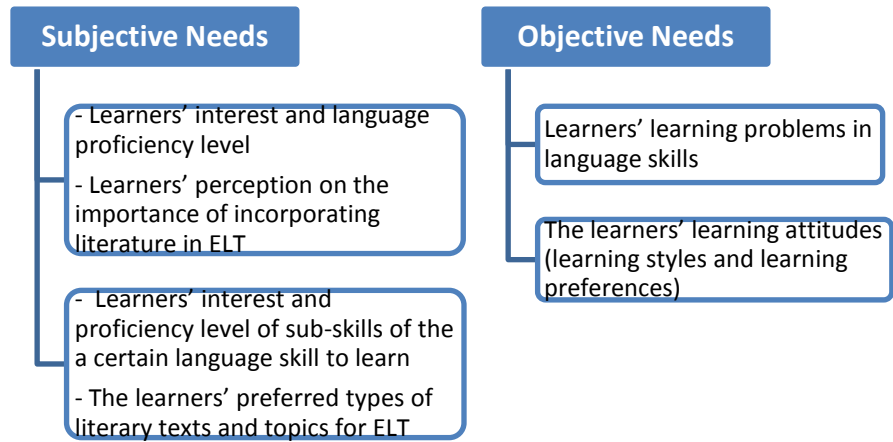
Subjective Needs

- Learners' interest and language proficiency level

- Learners' perception on the importance of incorporating literature in ELT

- Learners' interest and proficiency level of sub-skills of the a certain language skill to learn

- The learners' preferred types of literary texts and topics for ELT

Objective Needs

Learners' learning problems in language skills

The learners' learning attitudes (learning styles and learning preferences)